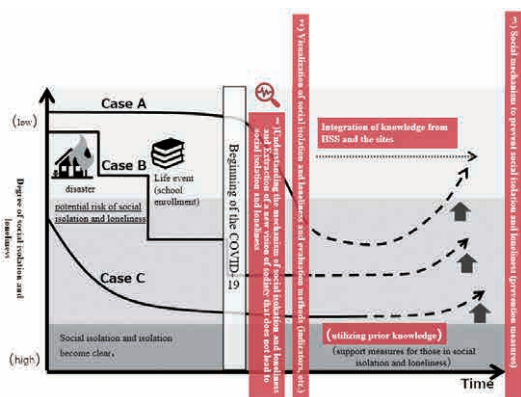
Degree of social isolation and loneliness

(low)

(high)

Case A

Case B

Case C

disaster

Life event (school enrollment)

potential risk of social isolation and loneliness

Social isolation and isolation become clear.

Beginning of the COVID-19

1) Understanding the mechanism of social isolation and loneliness and Extraction of various factors that lead to social isolation and loneliness

2) Visualization of social isolation and loneliness and evaluation methods (indicators, etc.)

3) Social mechanism to prevent social isolation and loneliness (prevention measures)

Integration of knowledge from HSS and the sites

(utilizing prior knowledge)

(support measures for those in social isolation and loneliness)

Time